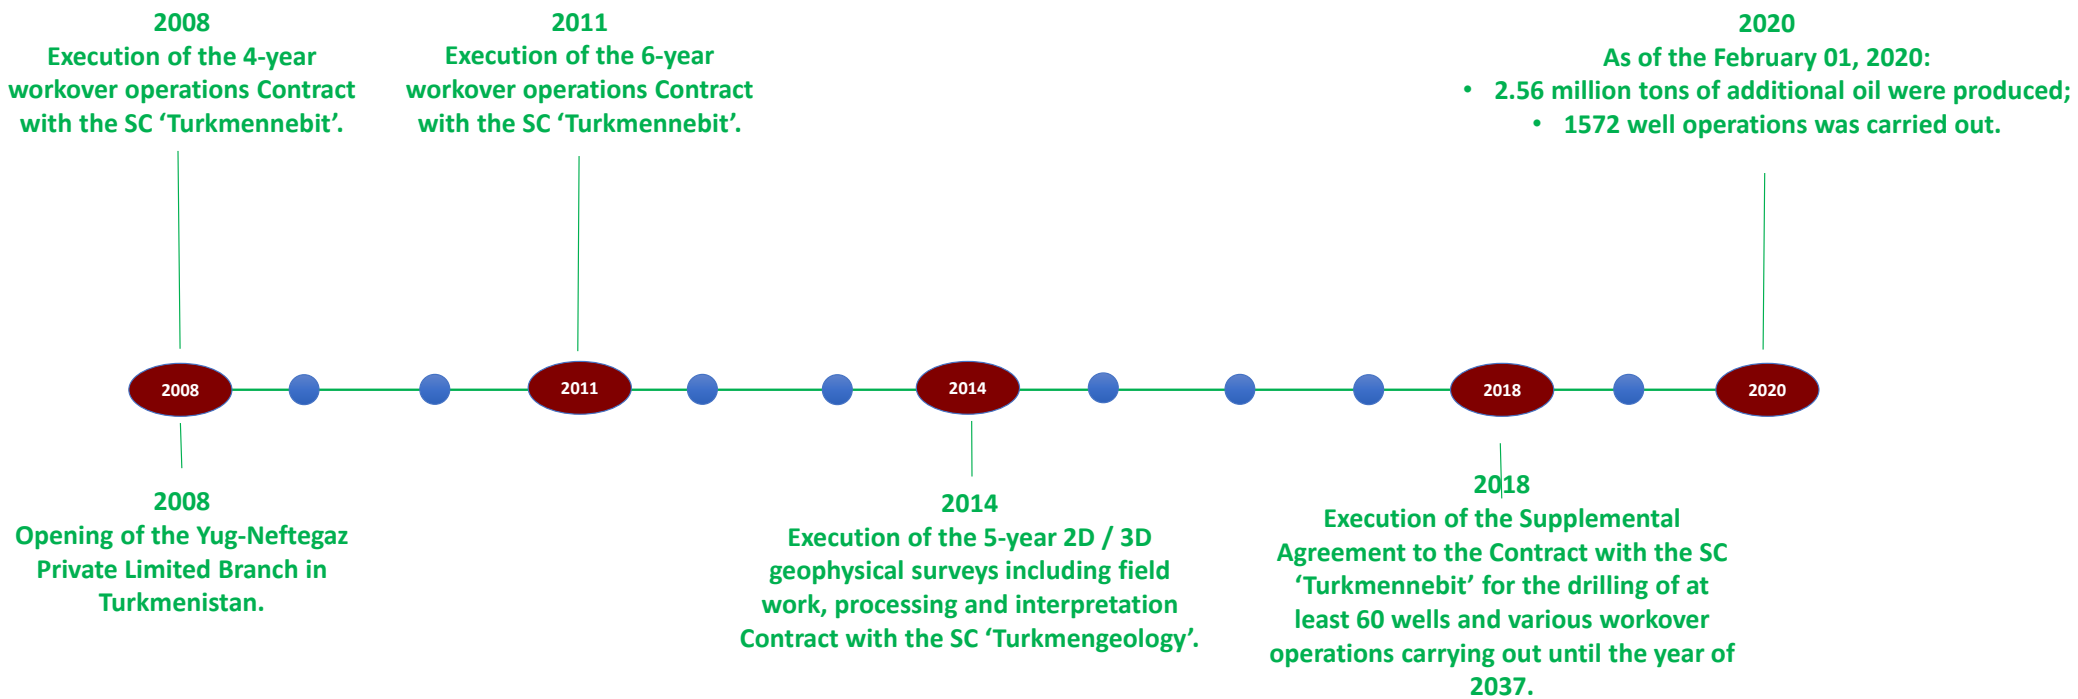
2008
Execution of the 4-year workover operations Contract with the SC ‘Turkmennebit’.

2011
Execution of the 6-year workover operations Contract with the SC ‘Turkmennebit’.

2020
As of the February 01, 2020:
• 2.56 million tons of additional oil were produced;
• 1572 well operations was carried out.

2008

2011

2014

2018

2020

2008
Opening of the Yug-Neftegaz Private Limited Branch in Turkmenistan.

2014
Execution of the 5-year 2D / 3D geophysical surveys including field work, processing and interpretation Contract with the SC ‘Turkmengeology’.

2018
Execution of the Supplemental Agreement to the Contract with the SC ‘Turkmennebit’ for the drilling of at least 60 wells and various workover operations carrying out until the year of 2037.